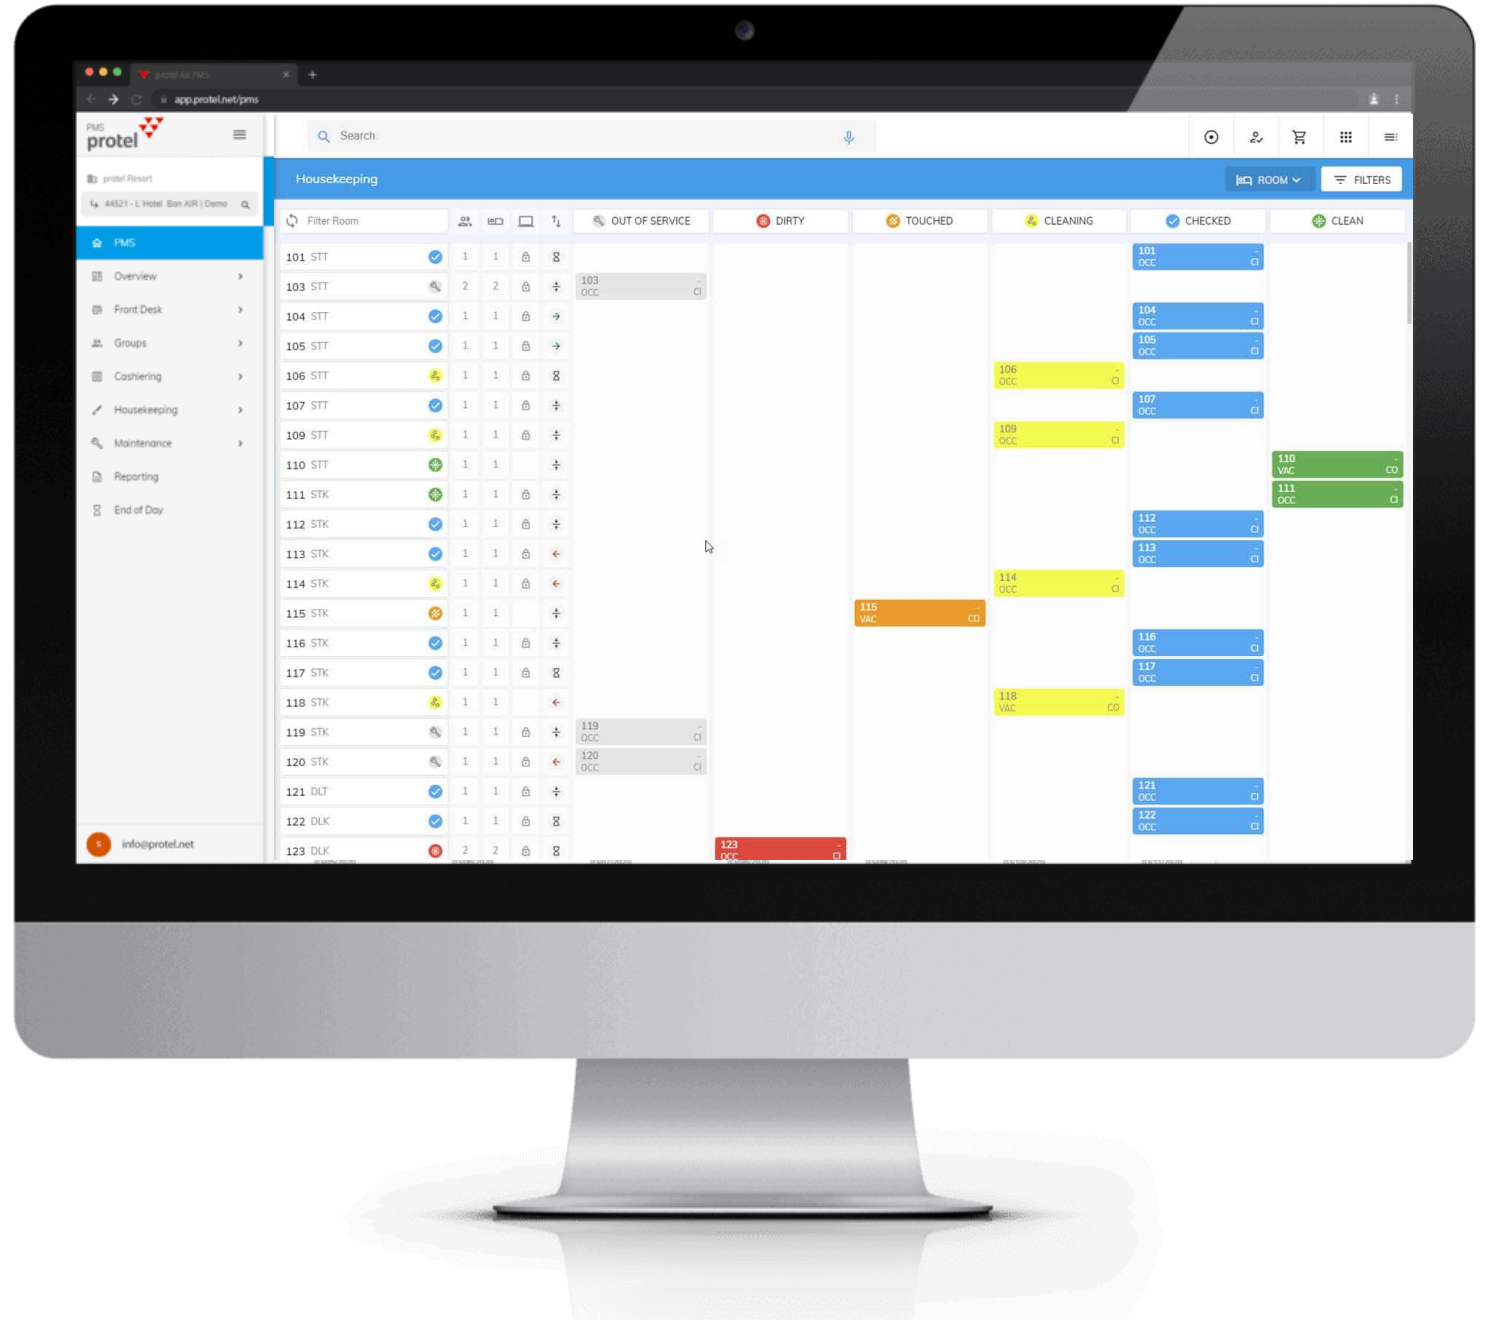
protel Air PMS
app.protel.net/pms

PMS
protel

protel Resort
44521 - L'Hotel Bon AIR | Demo

PMS
Overview
Front Desk
Groups
Cashiering
Housekeeping
Maintenance
Reporting
End of Day

info@protel.net

Search

Housekeeping
ROOM
FILTERS

Filter Room
OUT OF SERVICE
DIRTY
TOUCHED
CLEANING
CHECKED
CLEAN

| Room | Type | | | |
|---|---|---|---|---|
| 101 | STT | 1 | 1 | |
| 103 | STT | 2 | 2 | |
| 104 | STT | 1 | 1 | |
| 105 | STT | 1 | 1 | |
| 106 | STT | 1 | 1 | |
| 107 | STT | 1 | 1 | |
| 109 | STT | 1 | 1 | |
| 110 | STT | 1 | 1 | |
| 111 | STK | 1 | 1 | |
| 112 | STK | 1 | 1 | |
| 113 | STK | 1 | 1 | |
| 114 | STK | 1 | 1 | |
| 115 | STK | 1 | 1 | |
| 116 | STK | 1 | 1 | |
| 117 | STK | 1 | 1 | |
| 118 | STK | 1 | 1 | |
| 119 | STK | 1 | 1 | |
| 120 | STK | 1 | 1 | |
| 121 | DLT | 1 | 1 | |
| 122 | DLK | 1 | 1 | |
| 123 | DLK | 2 | 2 | |

103 OCC CI
119 OCC CI
120 OCC CI
123 OCC CI
115 VAC CO
106 OCC CI
109 OCC CI
114 OCC CI
118 VAC CO
101 OCC CI
104 OCC CI
105 OCC CI
107 OCC CI
112 OCC CI
113 OCC CI
116 OCC CI
117 OCC CI
121 OCC CI
122 OCC CI
110 VAC CO
111 OCC CI